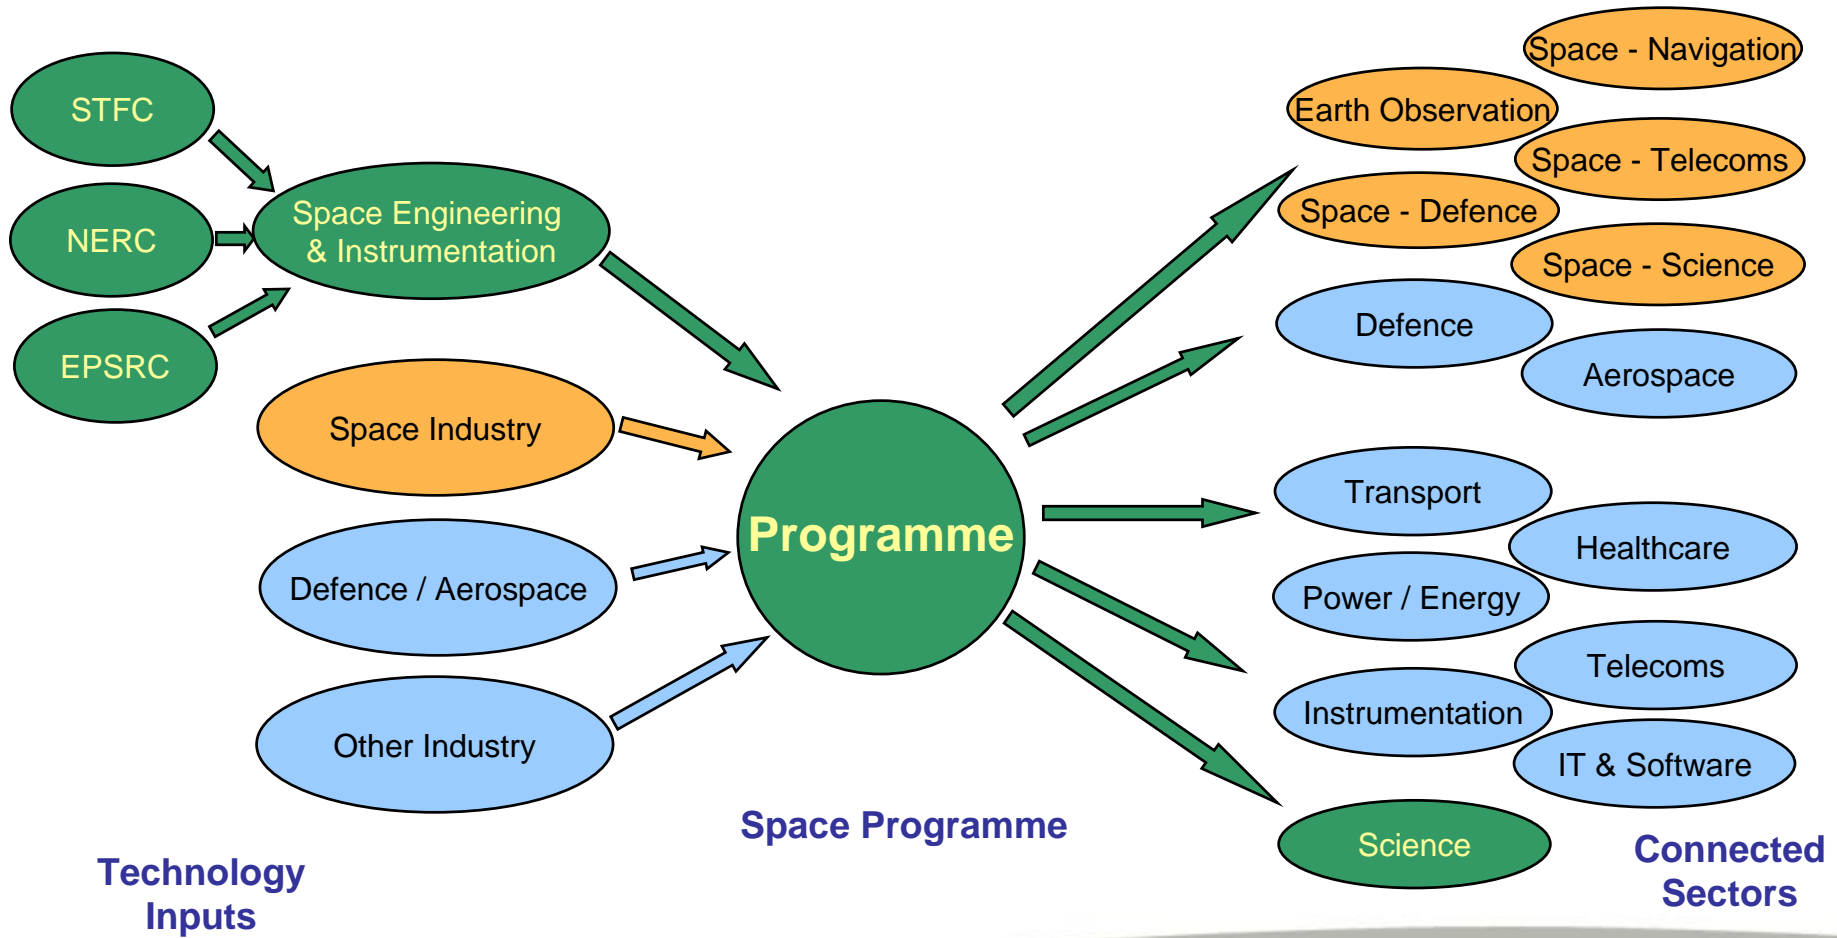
STFC

NERC

EPSRC

Space Engineering & Instrumentation

Space Industry

Defence / Aerospace

Other Industry

Programme

Space - Navigation

Earth Observation

Space - Telecoms

Space - Defence

Space - Science

Defence

Aerospace

Transport

Healthcare

Power / Energy

Telecoms

Instrumentation

IT & Software

Science

Technology Inputs

Space Programme

Connected Sectors